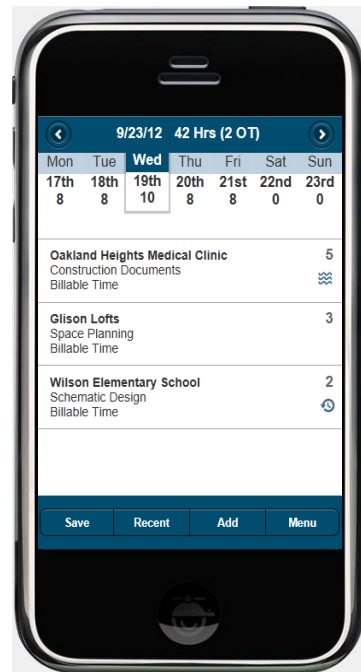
9/23/12 42 Hrs (2 OT)

| Mon | Tue | Wed | Thu | Fri | Sat | Sun |
|---|---|---|---|---|---|---|
| 17th | 18th | 19th | 20th | 21st | 22nd | 23rd |
| 8 | 8 | 10 | 8 | 8 | 0 | 0 |

Oakland Heights Medical Clinic
Construction Documents
Billable Time
5

Glison Lofts
Space Planning
Billable Time
3

Wilson Elementary School
Schematic Design
Billable Time
2

Save
Recent
Add
Menu